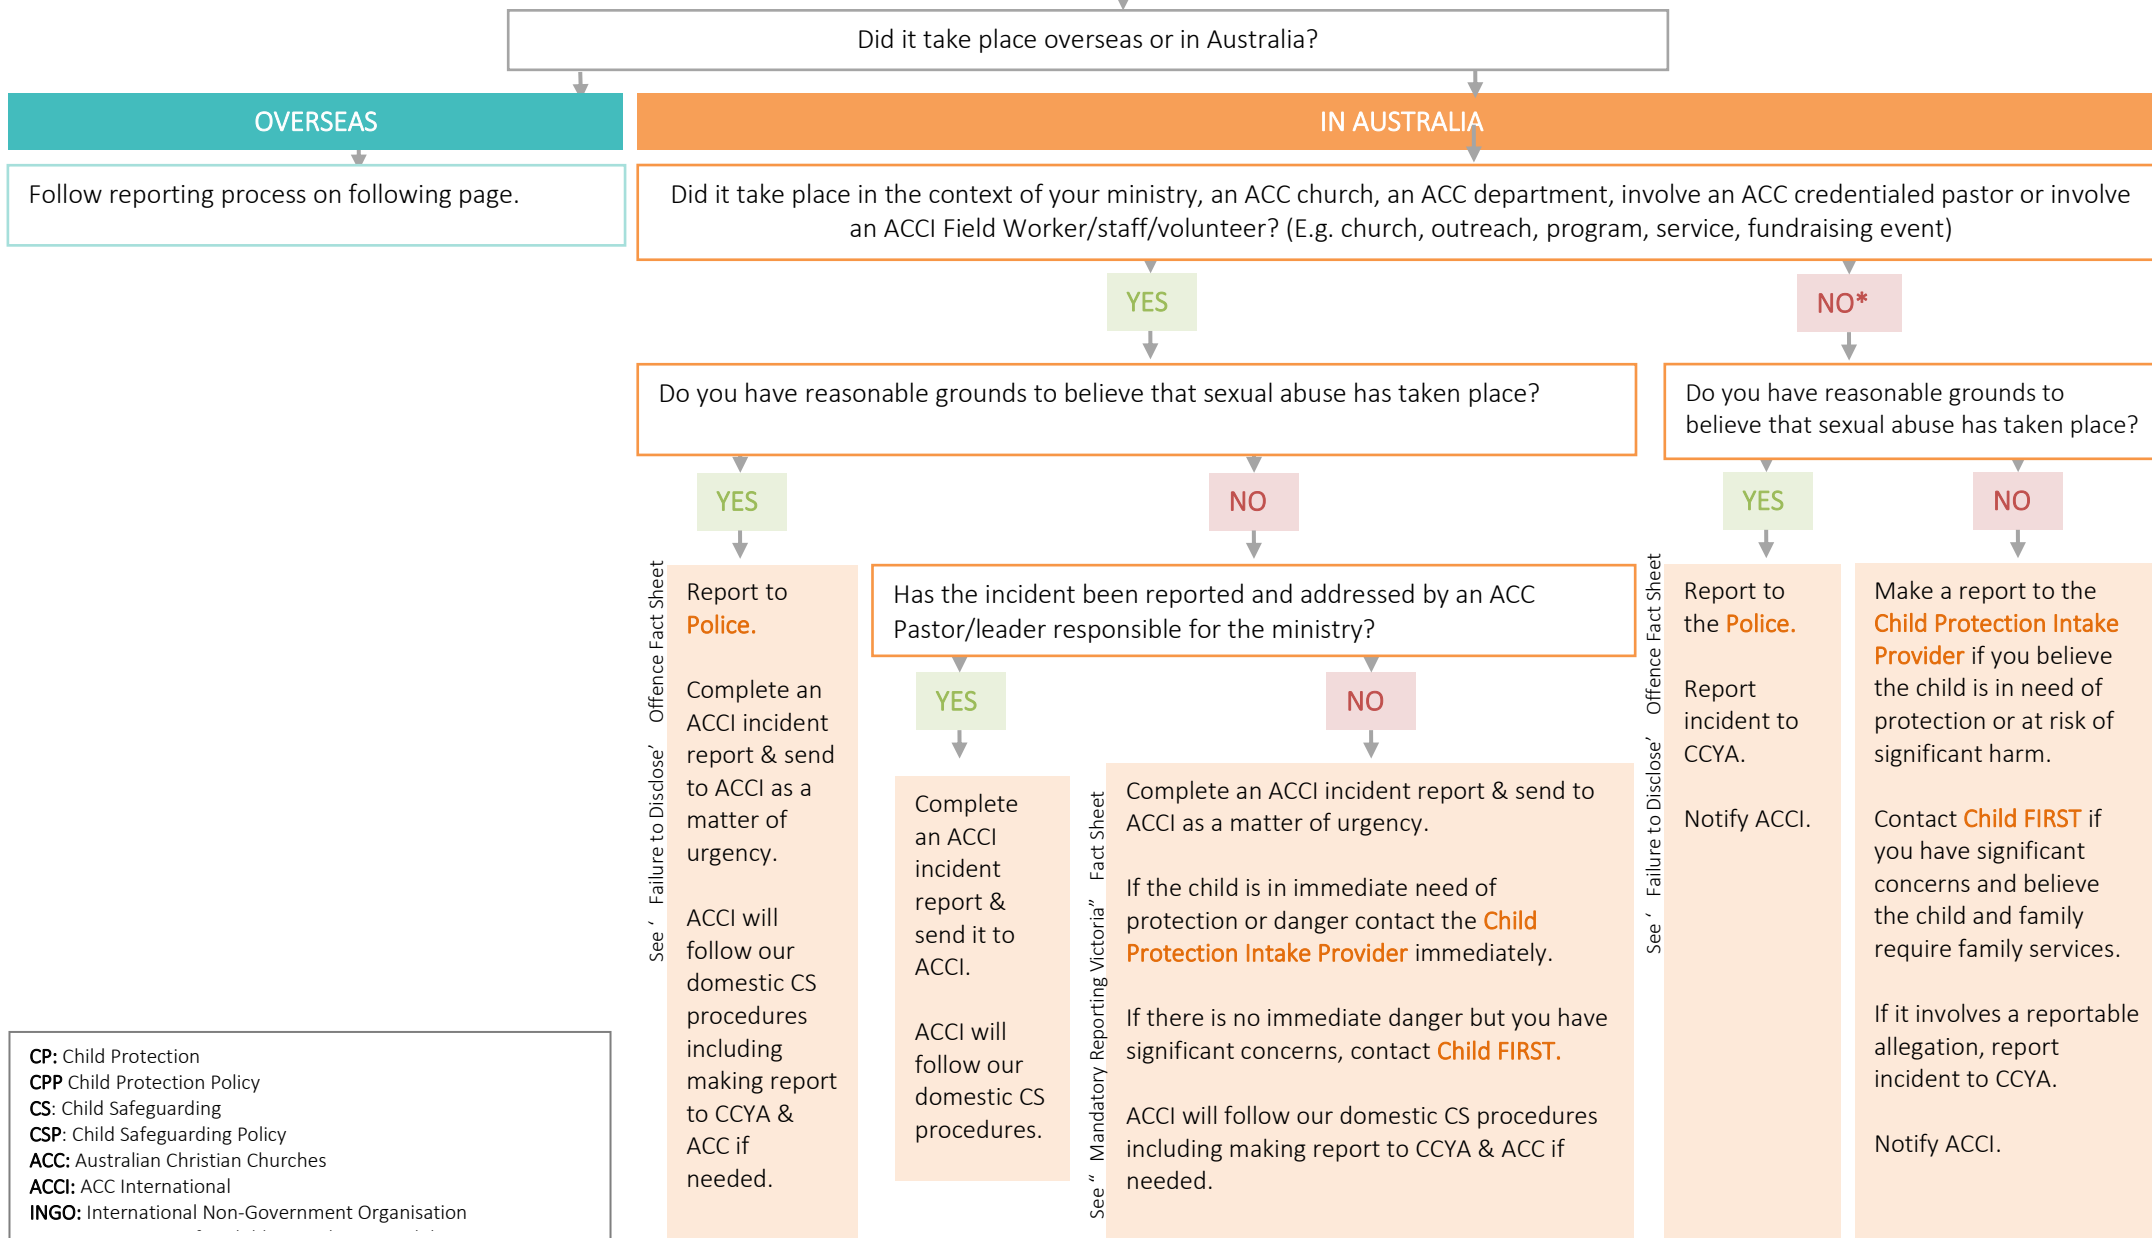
Did it take place overseas or in Australia?

OVERSEAS

Follow reporting process on following page.

IN AUSTRALIA

Did it take place in the context of your ministry, an ACC church, an ACC department, involve an ACC credentialed pastor or involve an ACCI Field Worker/staff/volunteer? (E.g. church, outreach, program, service, fundraising event)

YES

NO*

Do you have reasonable grounds to believe that sexual abuse has taken place?

YES

NO

See ‘ Failure to Disclose’ Offence Fact Sheet

Report to Police.

Complete an ACCI incident report & send to ACCI as a matter of urgency.

ACCI will follow our domestic CS procedures including making report to CCYA & ACC if needed.

Has the incident been reported and addressed by an ACC Pastor/leader responsible for the ministry?

YES

Complete an ACCI incident report & send it to ACCI.

ACCI will follow our domestic CS procedures.

NO

See “ Mandatory Reporting Victoria” Fact Sheet

Complete an ACCI incident report & send to ACCI as a matter of urgency.

If the child is in immediate need of protection or danger contact the Child Protection Intake Provider immediately.

If there is no immediate danger but you have significant concerns, contact Child FIRST.

ACCI will follow our domestic CS procedures including making report to CCYA & ACC if needed.

Do you have reasonable grounds to believe that sexual abuse has taken place?

YES

NO

See ‘ Failure to Disclose’ Offence Fact Sheet

Report to the Police.

Report incident to CCYA.

Notify ACCI.

Make a report to the Child Protection Intake Provider if you believe the child is in need of protection or at risk of significant harm.

Contact Child FIRST if you have significant concerns and believe the child and family require family services.

If it involves a reportable allegation, report incident to CCYA.

Notify ACCI.

CP: Child Protection
CPP Child Protection Policy
CS: Child Safeguarding
CSP: Child Safeguarding Policy
ACC: Australian Christian Churches
ACCI: ACC International
INGO: International Non-Government Organisation
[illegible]